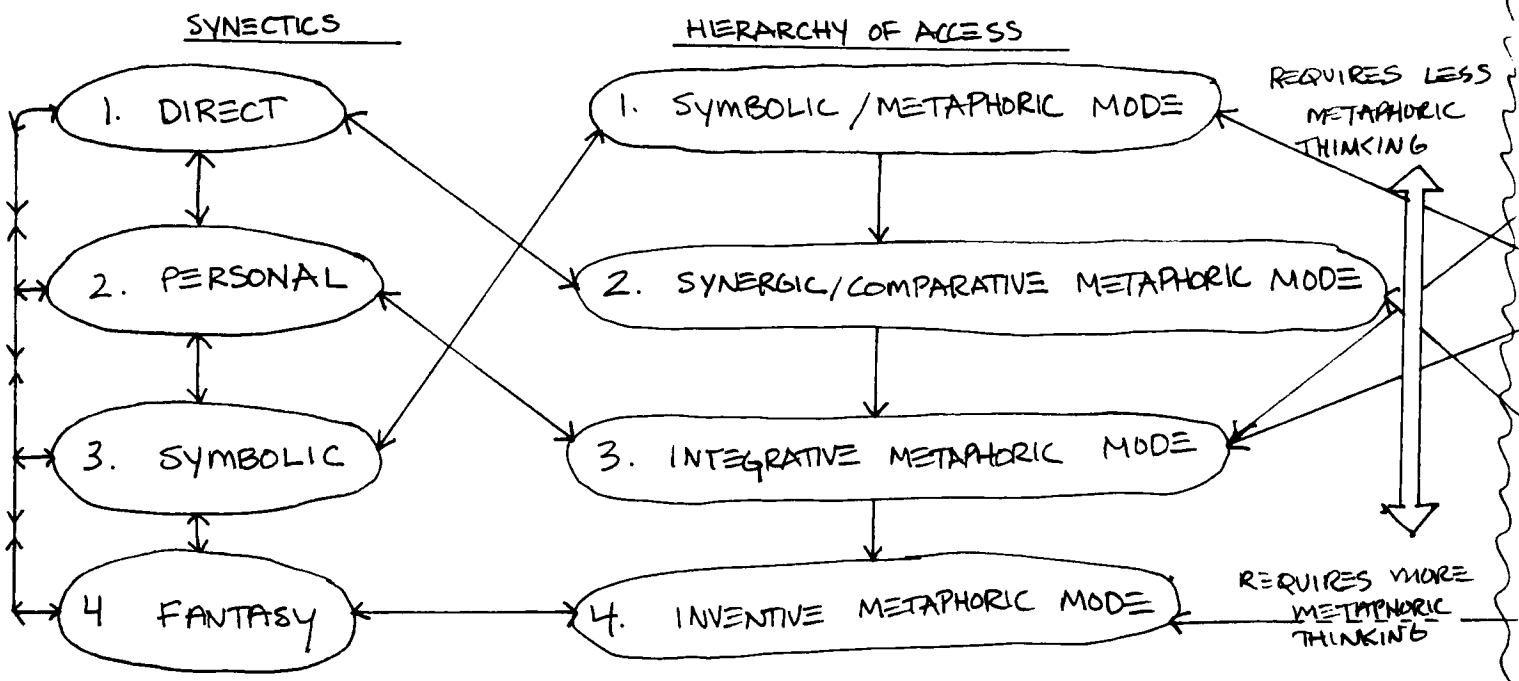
SYNECTICS

1. DIRECT

2. PERSONAL

3. SYMBOLIC

4 FANTASY

HIERARCHY OF ACCESS

1. SYMBOLIC / METAPHORIC MODE

2. SYNERGIC/COMPARATIVE METAPHORIC MODE

3. INTEGRATIVE METAPHORIC MODE

4. INVENTIVE METAPHORIC MODE

REQUIRES LESS METAPHORIC THINKING

REQUIRES MORE METAPHORIC THINKING